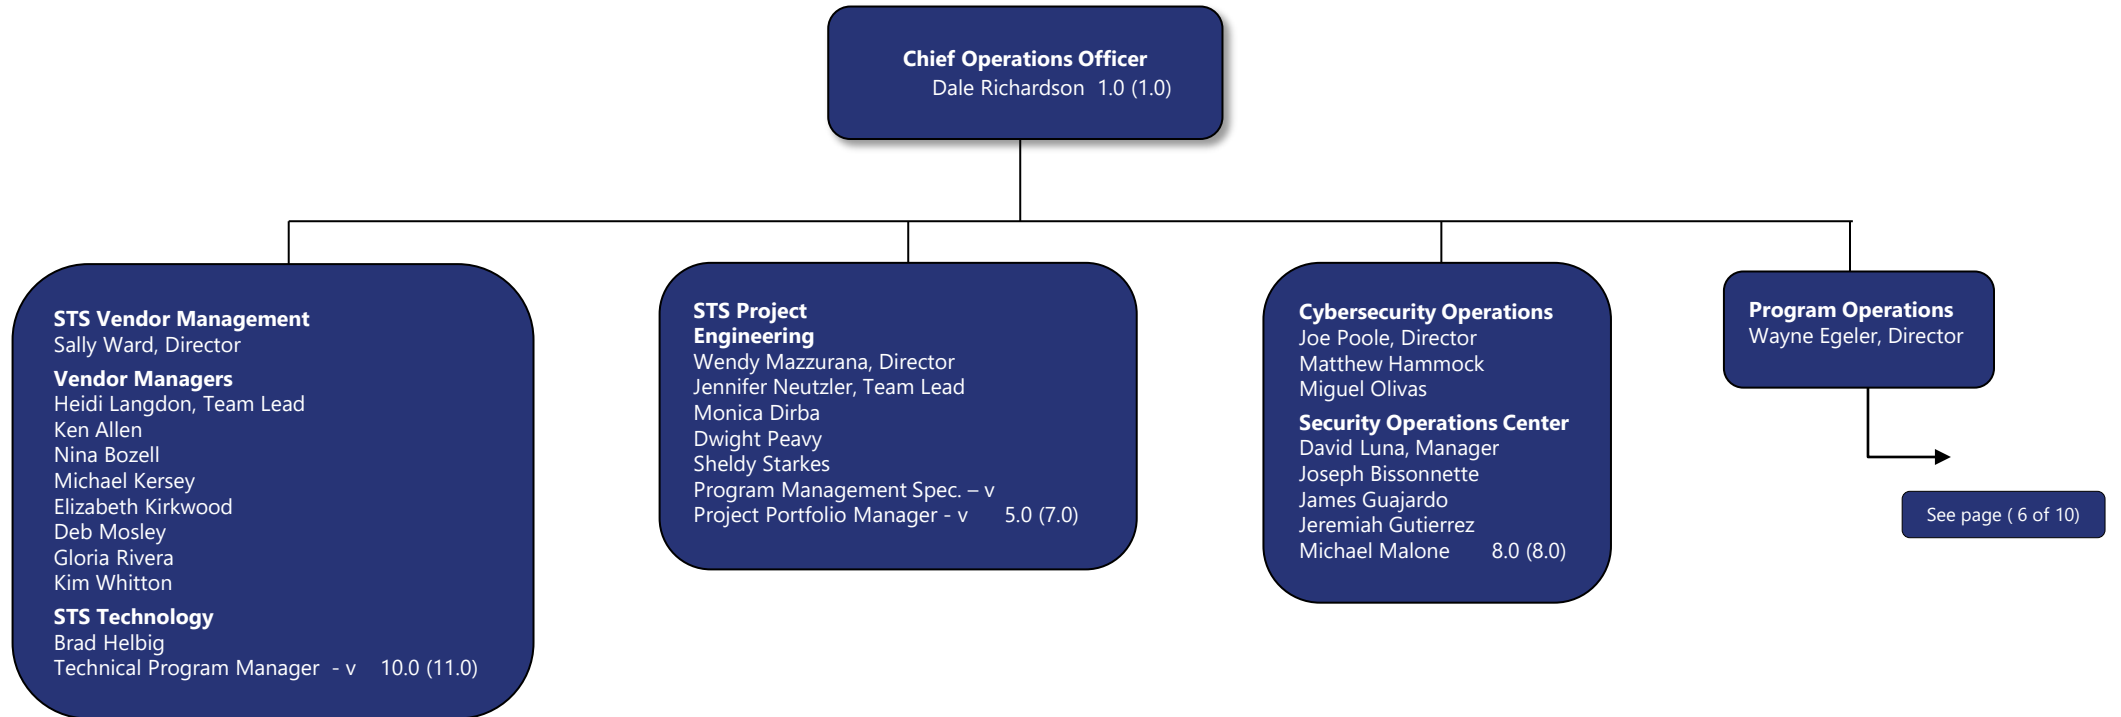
Chief Operations Officer
Dale Richardson 1.0 (1.0)

STS Vendor Management
Sally Ward, Director

Vendor Managers
Heidi Langdon, Team Lead
Ken Allen
Nina Bozell
Michael Kersey
Elizabeth Kirkwood
Deb Mosley
Gloria Rivera
Kim Whitton

STS Technology
Brad Helbig
Technical Program Manager - v 10.0 (11.0)

STS Project Engineering
Wendy Mazzurana, Director
Jennifer Neutzler, Team Lead
Monica Dirba
Dwight Peavy
Sheldy Starkes
Program Management Spec. – v
Project Portfolio Manager - v 5.0 (7.0)

Cybersecurity Operations
Joe Poole, Director
Matthew Hammock
Miguel Olivas

Security Operations Center
David Luna, Manager
Joseph Bissonnette
James Guajardo
Jeremiah Gutierrez
Michael Malone 8.0 (8.0)

Program Operations
Wayne Egeler, Director

See page ( 6 of 10)